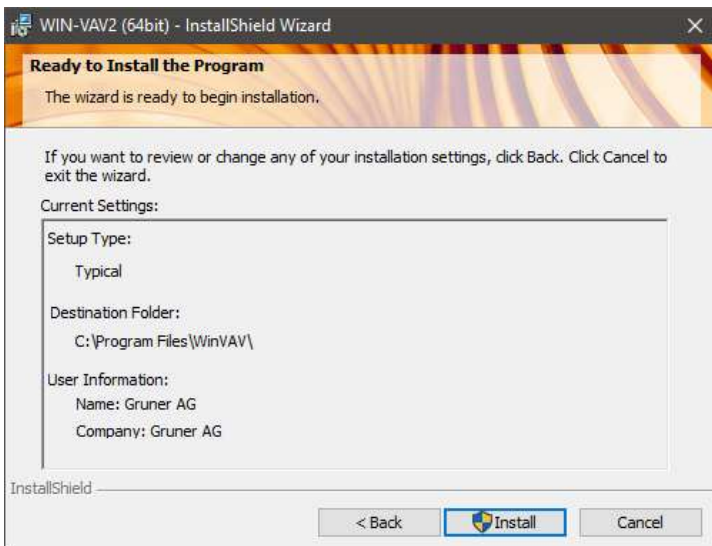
WIN-VAV2 (64bit) - InstallShield Wizard

Ready to Install the Program

The wizard is ready to begin installation.

If you want to review or change any of your installation settings, click Back. Click Cancel to exit the wizard.

Current Settings:

Setup Type:

Typical

Destination Folder:

C:\Program Files\WinVAV\

User Information:

Name: Gruner AG

Company: Gruner AG

InstallShield

< Back

Install

Cancel